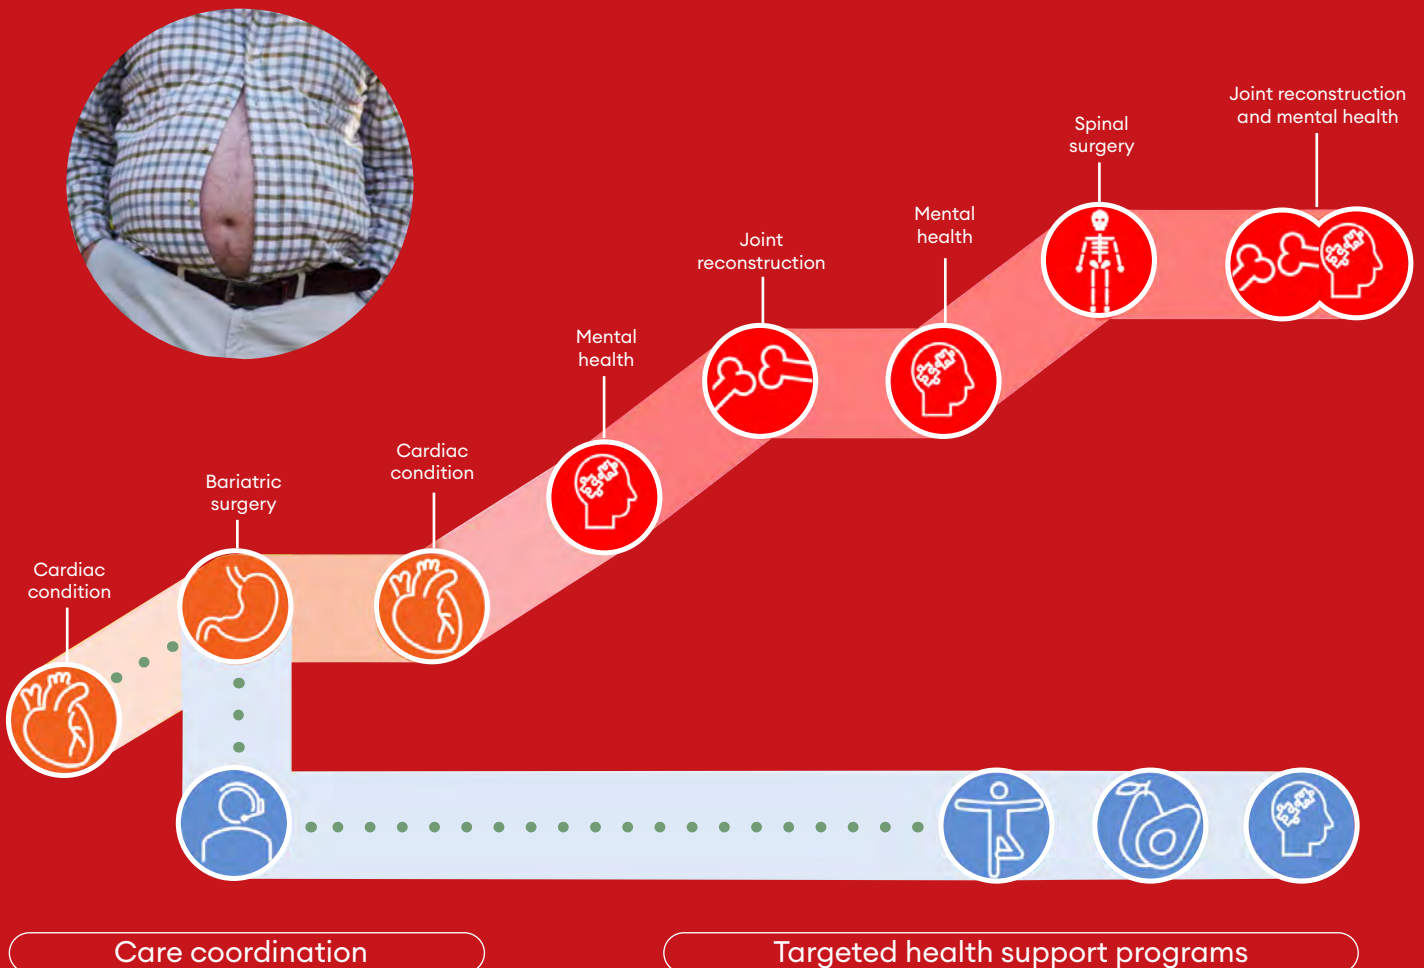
Joint reconstruction and mental health

Spinal surgery

Mental health

Joint reconstruction

Mental health

Cardiac condition

Bariatric surgery

Cardiac condition

Care coordination

Targeted health support programs